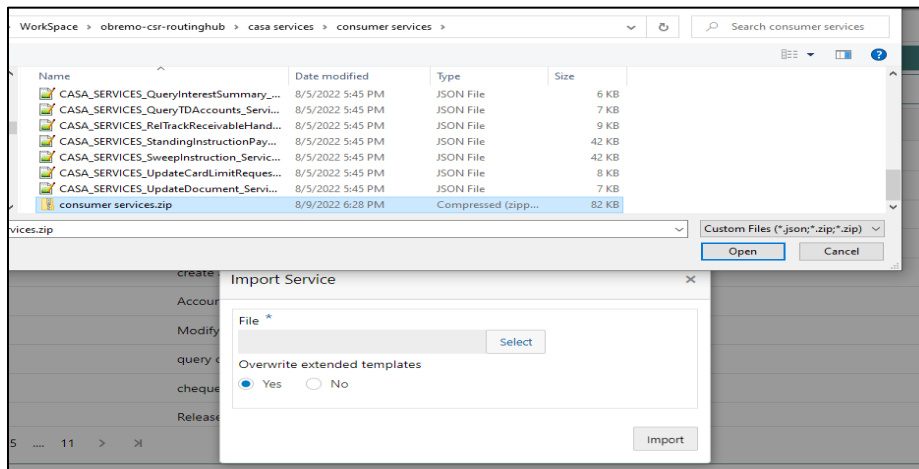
WorkSpace > obremo-csr-routinghub > casa services > consumer services >

Search consumer services

| Name | Date modified | Type | Size |
|---|---|---|---|
| CASA_SERVICES_QueryInterestSummary_... | 8/5/2022 5:45 PM | JSON File | 6 KB |
| CASA_SERVICES_QueryTDAccounts_Servi... | 8/5/2022 5:45 PM | JSON File | 7 KB |
| CASA_SERVICES_RelTrackReceivableHand... | 8/5/2022 5:45 PM | JSON File | 9 KB |
| CASA_SERVICES_StandingInstructionPay... | 8/5/2022 5:45 PM | JSON File | 42 KB |
| CASA_SERVICES_SweepInstruction_Servic... | 8/5/2022 5:45 PM | JSON File | 42 KB |
| CASA_SERVICES_UpdateCardLimitReques... | 8/5/2022 5:45 PM | JSON File | 8 KB |
| CASA_SERVICES_UpdateDocument_Servi... | 8/5/2022 5:45 PM | JSON File | 7 KB |
| consumer services.zip | 8/9/2022 6:28 PM | Compressed (zipp... | 82 KB |

vices.zip

Custom Files (*.json;*.zip;*.zip)

Open Cancel

create
Accou
Modify
query
cheque
Release

5 ... 11 > >|

Import Service ×

File *

Select

Overwrite extended templates

Yes No

Import